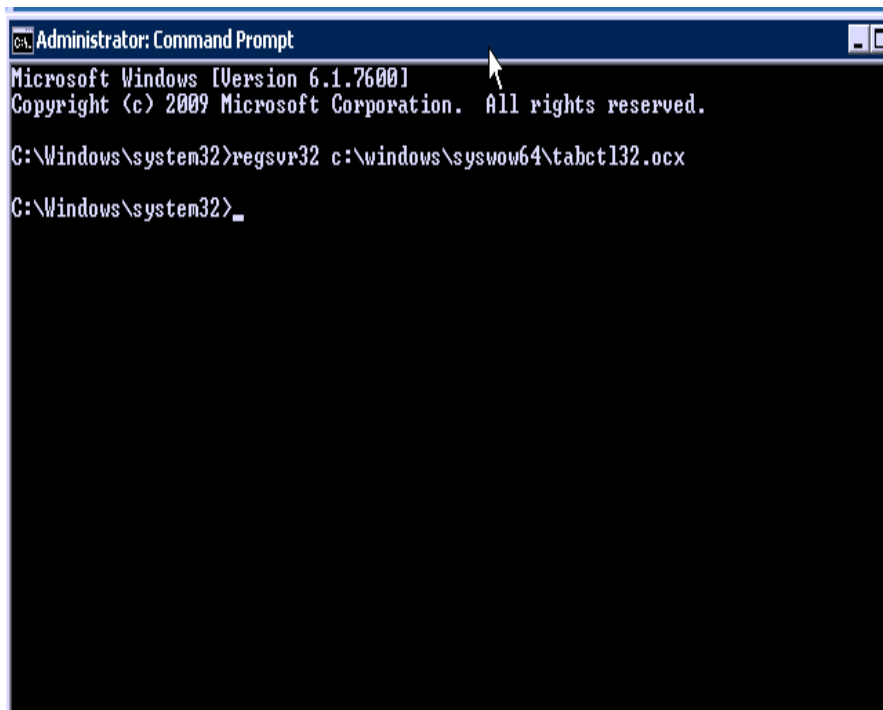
Administrator: Command Prompt

Microsoft Windows [Version 6.1.7600]
Copyright (c) 2009 Microsoft Corporation.  All rights reserved.

C:\Windows\system32>regsvr32 c:\windows\syswow64\tabctl32.ocx

C:\Windows\system32>_